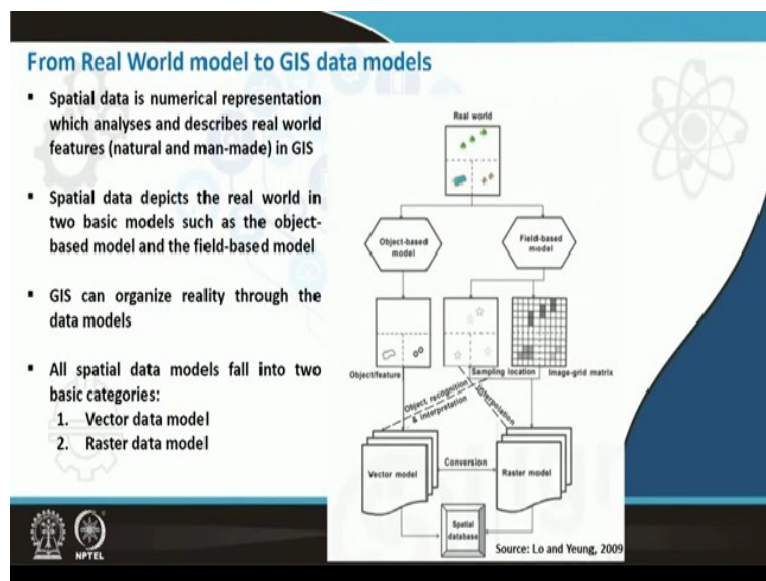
From Real World model to GIS data models

- Spatial data is numerical representation which analyses and describes real world features (natural and man-made) in GIS

- Spatial data depicts the real world in two basic models such as the object-based model and the field-based model

- GIS can organize reality through the data models

- All spatial data models fall into two basic categories:
1. Vector data model
2. Raster data model

Real world

Object-based model

Field-based model

Object/feature

Sampling location

Image-grid matrix

Object recognition & interpretation

Interpolation

Vector model

Conversion

Raster model

Spatial database

Source: Lo and Yeung, 2009

NPTEL